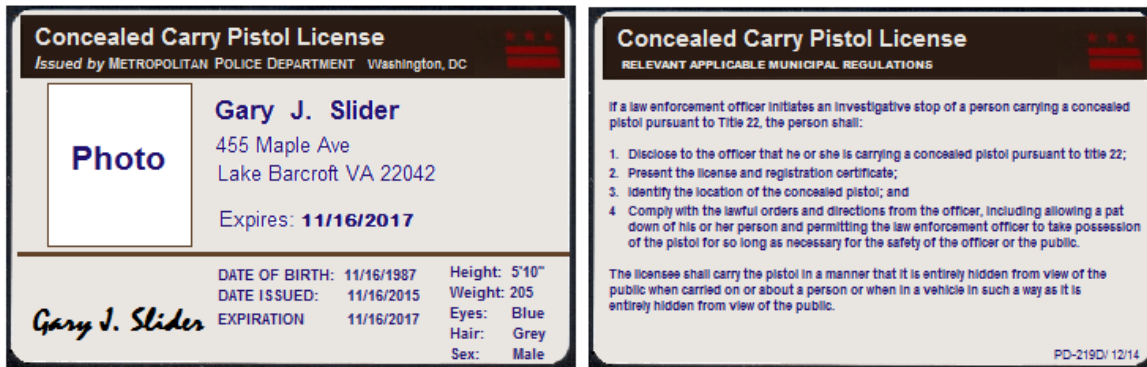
Concealed Carry Pistol License
Issued by METROPOLITAN POLICE DEPARTMENT Washington, DC

Photo

Gary J. Slider
455 Maple Ave
Lake Barcroft VA 22042

Expires: 11/16/2017

DATE OF BIRTH: 11/16/1987
DATE ISSUED: 11/16/2015
EXPIRATION 11/16/2017

Height: 5'10"
Weight: 205
Eyes: Blue
Hair: Grey
Sex: Male

Gary J. Slider

Concealed Carry Pistol License
RELEVANT APPLICABLE MUNICIPAL REGULATIONS

If a law enforcement officer initiates an investigative stop of a person carrying a concealed pistol pursuant to Title 22, the person shall:

1. Disclose to the officer that he or she is carrying a concealed pistol pursuant to title 22;
2. Present the license and registration certificate;
3. Identify the location of the concealed pistol; and
4 Comply with the lawful orders and directions from the officer, including allowing a pat down of his or her person and permitting the law enforcement officer to take possession of the pistol for so long as necessary for the safety of the officer or the public.

The licensee shall carry the pistol in a manner that it is entirely hidden from view of the public when carried on or about a person or when in a vehicle in such a way as it is entirely hidden from view of the public.

PD-219D/ 12/14